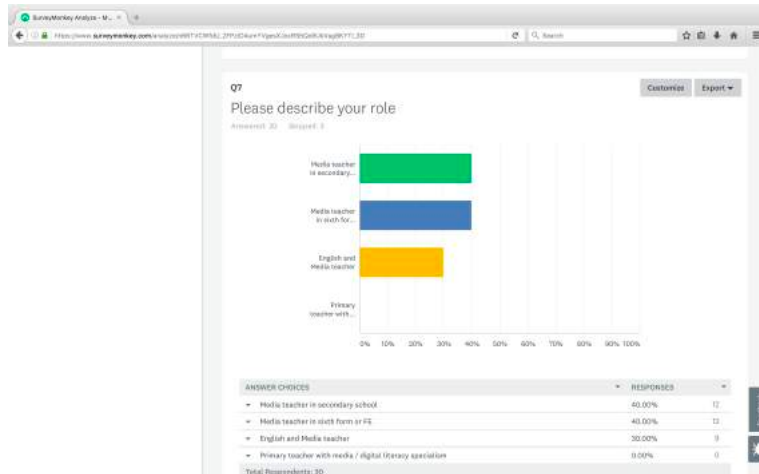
SurveyMonkey Analyze - M...

https://www.surveymonkey.com/analyze/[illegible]

Search

Q7

Please describe your role

Customize

Export

Answered: 30 Skipped: 3

Media teacher in secondary...

Media teacher in sixth for...

English and Media teacher

Primary teacher with...

0% 10% 20% 30% 40% 50% 60% 70% 80% 90% 100%

| ANSWER CHOICES | RESPONSES | |
|---|---|---|
| Media teacher in secondary school | 40.00% | 12 |
| Media teacher in sixth form or FE | 40.00% | 12 |
| English and Media teacher | 30.00% | 9 |
| Primary teacher with media / digital literacy specialism | 0.00% | 0 |

Total Respondents: 30